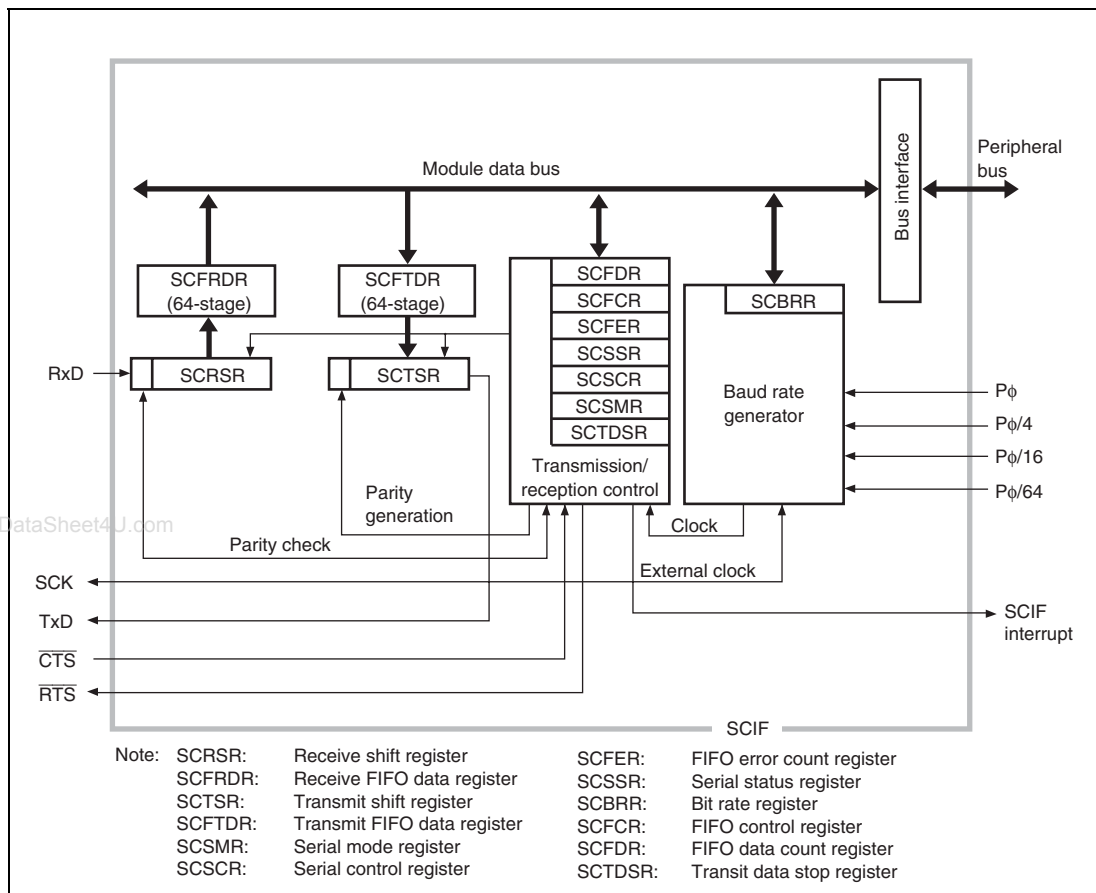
Module data bus

Bus interface

Peripheral bus

SCFRDR (64-stage)

SCFTDR (64-stage)

SCFDR
SCFCR
SCFER
SCSSR
SCSCR
SCSMR
SCTDSR

SCBRR

RxD

SCRSR

SCTSR

Baud rate generator

$P\phi$

$P\phi/4$

$P\phi/16$

$P\phi/64$

Transmission/ reception control

Parity generation

DataSheet4U.com

Parity check

Clock

SCK

External clock

TxD

SCIF interrupt

$\overline{CTS}$

$\overline{RTS}$

SCIF

Note: SCRSR: Receive shift register
SCFRDR: Receive FIFO data register
SCTSR: Transmit shift register
SCFTDR: Transmit FIFO data register
SCSMR: Serial mode register
SCSCR: Serial control register

SCFER: FIFO error count register
SCSSR: Serial status register
SCBRR: Bit rate register
SCFCR: FIFO control register
SCFDR: FIFO data count register
SCTDSR: Transit data stop register